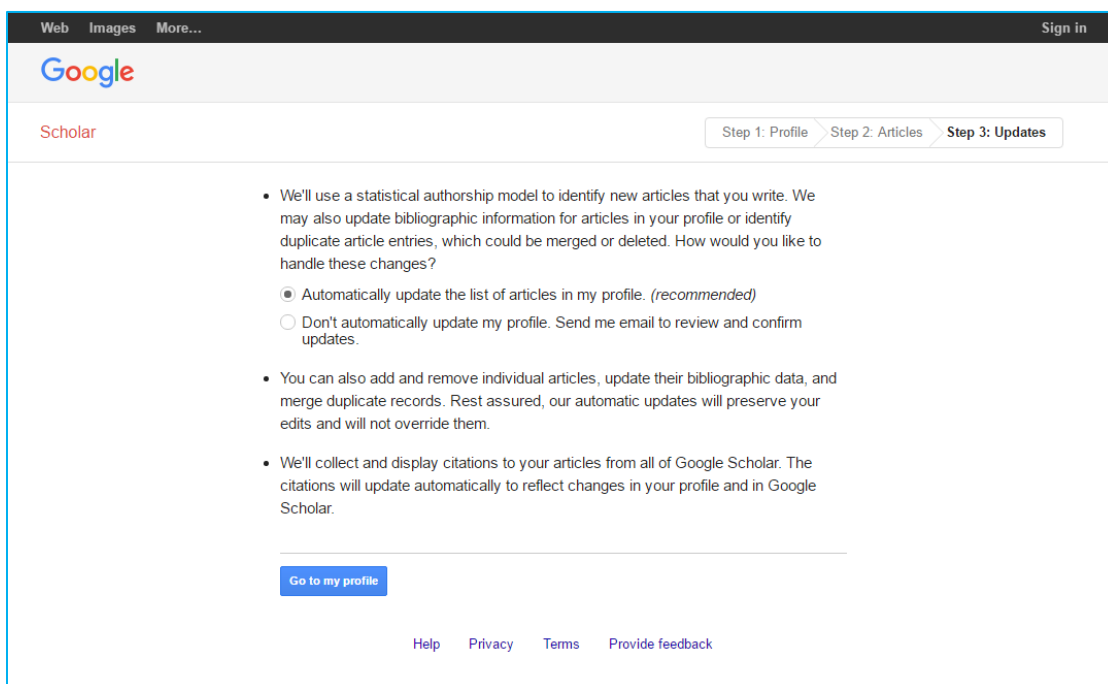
Web Images More... Sign in

Google

Scholar

Step 1: Profile Step 2: Articles Step 3: Updates

- We'll use a statistical authorship model to identify new articles that you write. We may also update bibliographic information for articles in your profile or identify duplicate article entries, which could be merged or deleted. How would you like to handle these changes?

Automatically update the list of articles in my profile. (recommended)

Don't automatically update my profile. Send me email to review and confirm updates.

- You can also add and remove individual articles, update their bibliographic data, and merge duplicate records. Rest assured, our automatic updates will preserve your edits and will not override them.

- We'll collect and display citations to your articles from all of Google Scholar. The citations will update automatically to reflect changes in your profile and in Google Scholar.

Go to my profile

Help Privacy Terms Provide feedback